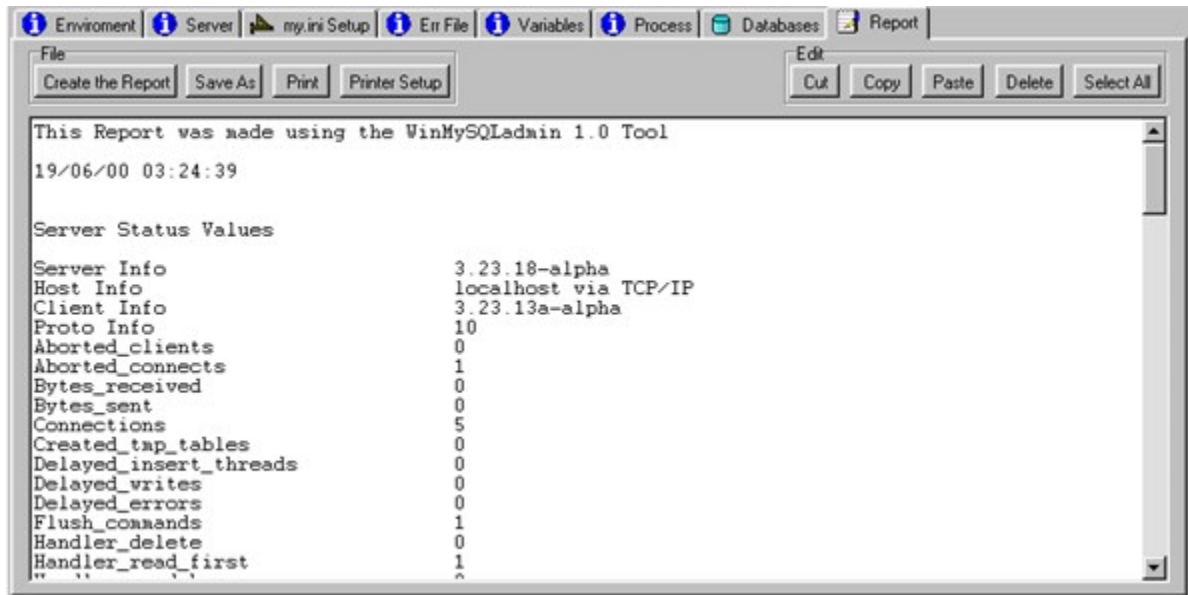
Enviroment | Server | my.ini Setup | Err File | Variables | Process | Databases | Report

File
Create the Report | Save As | Print | Printer Setup

Edit
Cut | Copy | Paste | Delete | Select All

This Report was made using the WinMySQLadmin 1.0 Tool

19/06/00 03:24:39

Server Status Values

| | |
|---|---|
| Server Info | 3.23.18-alpha |
| Host Info | localhost via TCP/IP |
| Client Info | 3.23.13a-alpha |
| Proto Info | 10 |
| Aborted_clients | 0 |
| Aborted_connects | 1 |
| Bytes_received | 0 |
| Bytes_sent | 0 |
| Connections | 5 |
| Created_tmp_tables | 0 |
| Delayed_insert_threads | 0 |
| Delayed_writes | 0 |
| Delayed_errors | 0 |
| Flush_commands | 1 |
| Handler_delete | 0 |
| Handler_read_first | 1 |
| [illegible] | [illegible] |